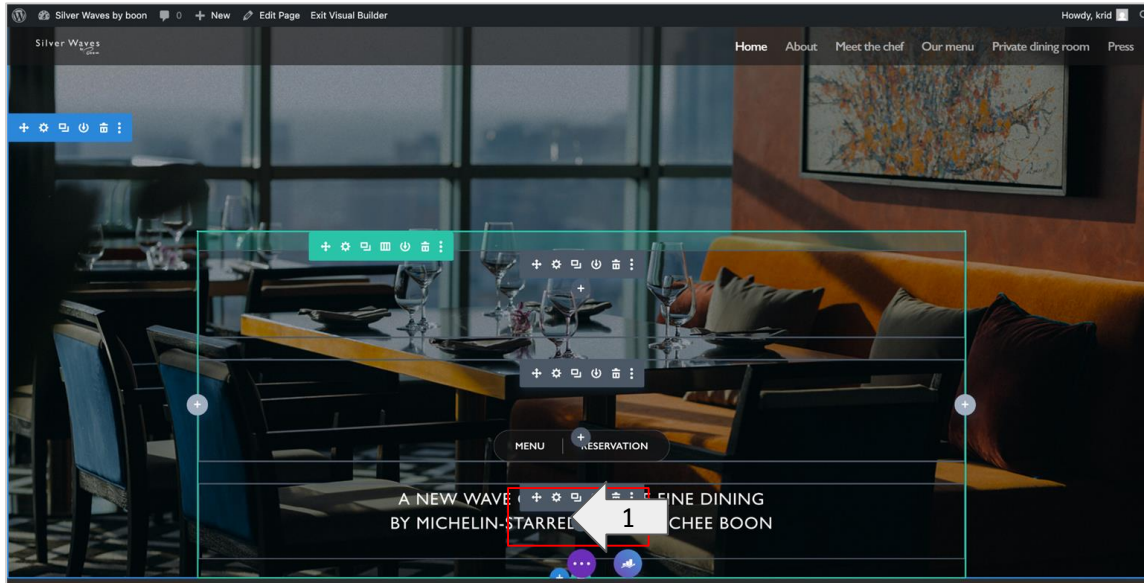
Silver Waves by boon 0 New Edit Page Exit Visual Builder Howdy, krid

Silver Waves

Home About Meet the chef Our menu Private dining room Press

MENU RESERVATION

A NEW WAVE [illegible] FINE DINING
BY MICHELIN-STARRE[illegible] CHEE BOON

1